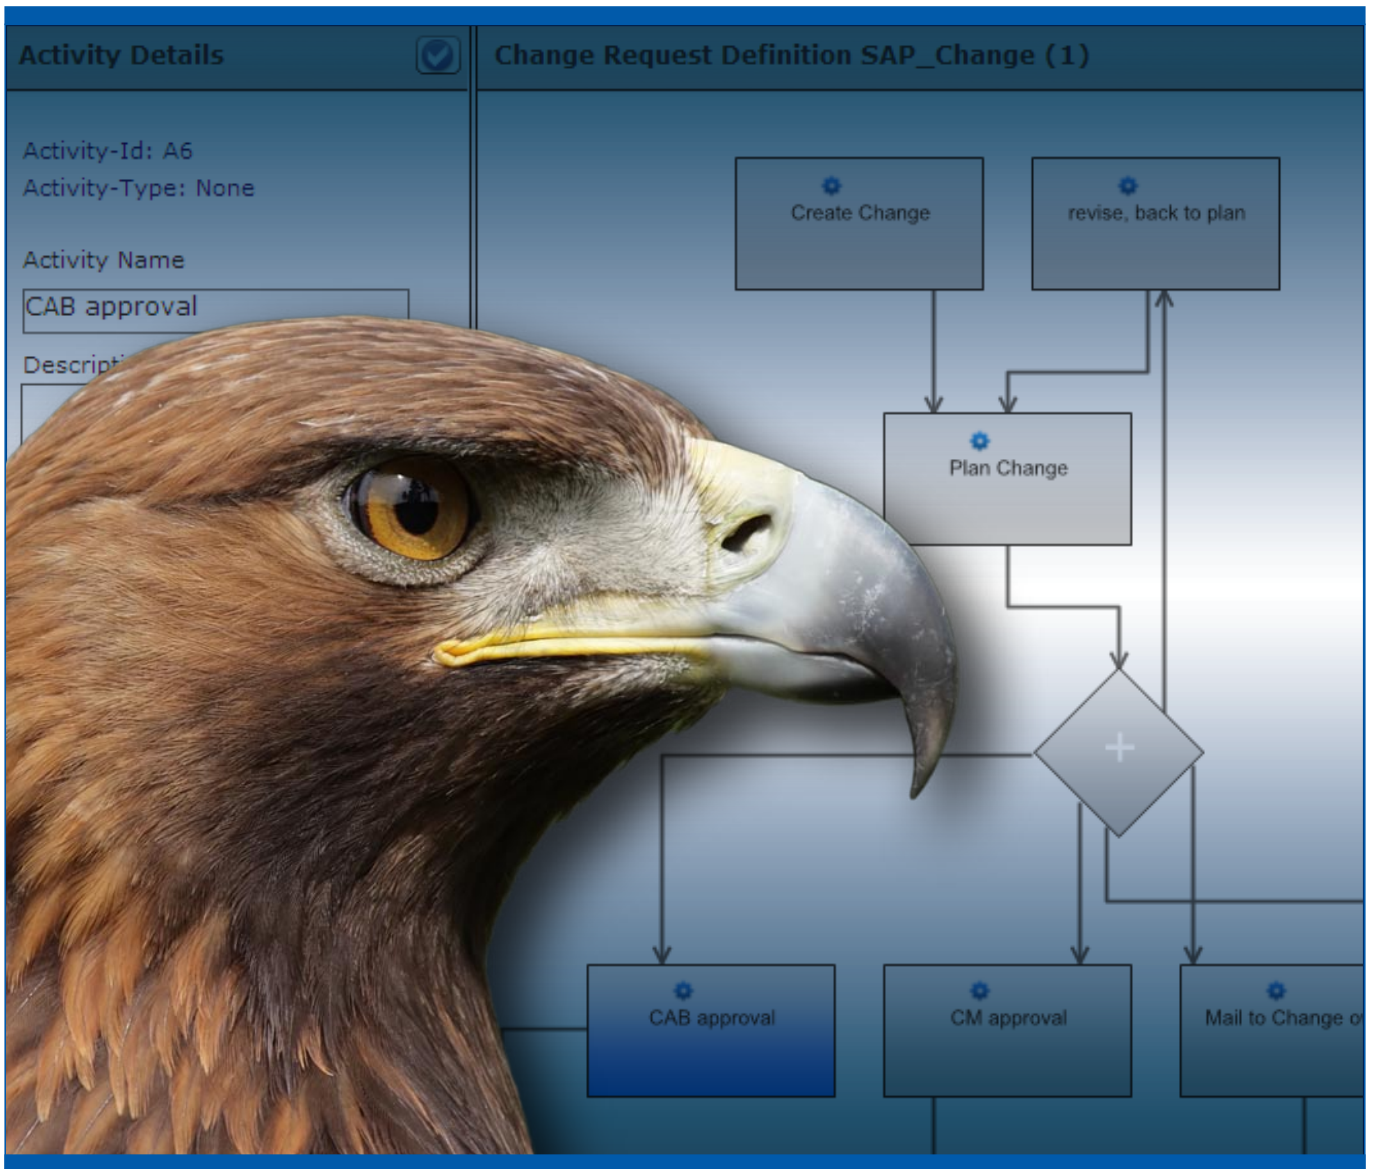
Activity Details

Activity-Id: A6
Activity-Type: None

Activity Name
CAB approval

Descript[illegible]

Change Request Definition SAP_Change (1)

Create Change

revise, back to plan

Plan Change

+

CAB approval

CM approval

Mail to Change o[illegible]